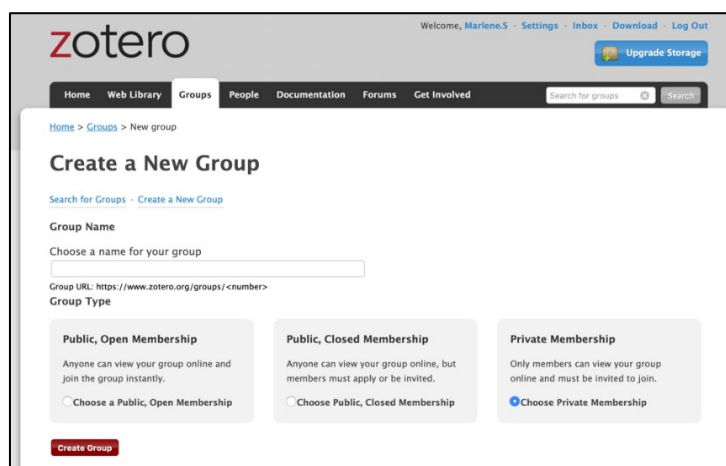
zotero

Welcome, Marlene.S · Settings · Inbox · Download · Log Out

Upgrade Storage

Home Web Library Groups People Documentation Forums Get Involved

Search for groups Search

Home > Groups > New group

Create a New Group

Search for Groups · Create a New Group

Group Name

Choose a name for your group

Group URL: https://www.zotero.org/groups/<number>

Group Type

Public, Open Membership

Anyone can view your group online and join the group instantly.

Choose a Public, Open Membership

Public, Closed Membership

Anyone can view your group online, but members must apply or be invited.

Choose Public, Closed Membership

Private Membership

Only members can view your group online and must be invited to join.

Choose Private Membership

Create Group